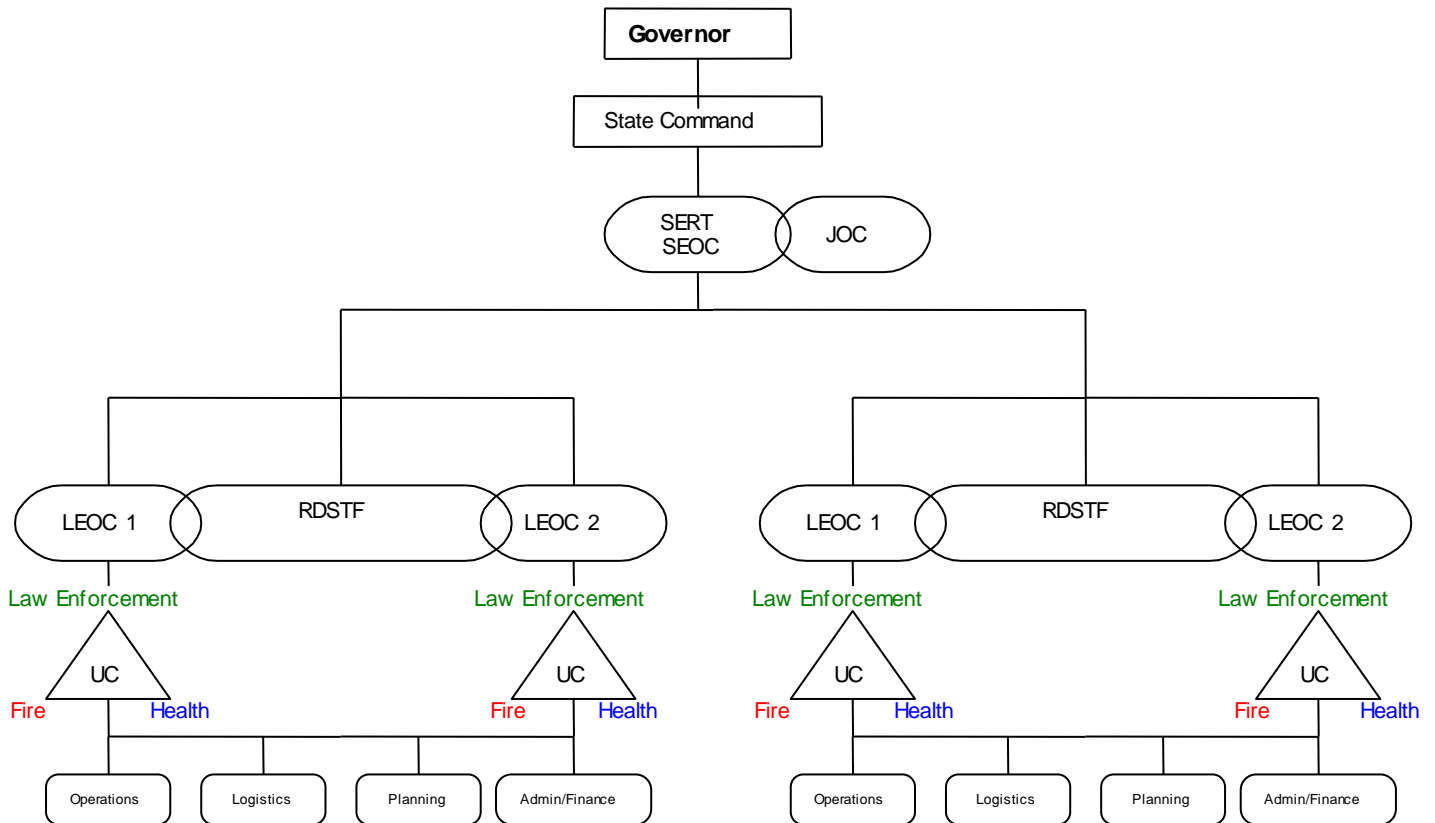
Governor

State Command

SERT
SEOC

JOC

LEOC 1

RDSTF

LEOC 2

Law Enforcement

UC

Fire

Health

Law Enforcement

UC

Fire

Health

Operations

Logistics

Planning

Admin/Finance

LEOC 1

RDSTF

LEOC 2

Law Enforcement

UC

Fire

Health

Law Enforcement

UC

Fire

Health

Operations

Logistics

Planning

Admin/Finance